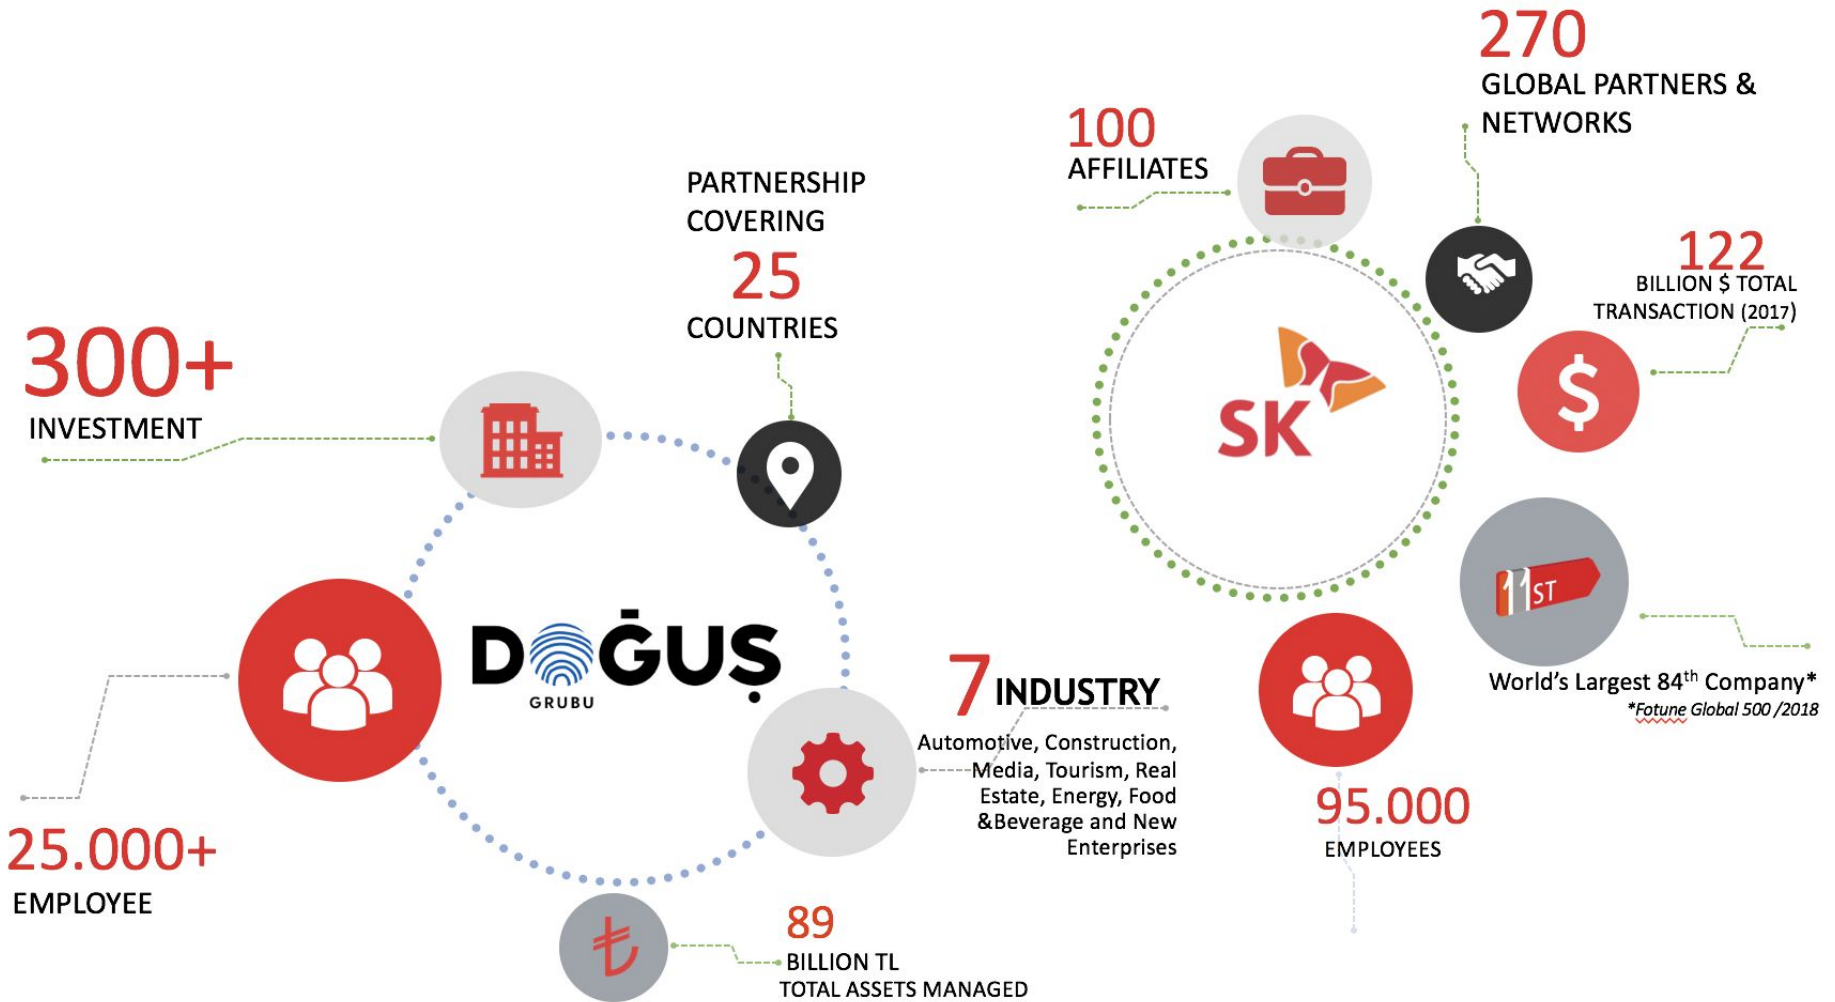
300+
INVESTMENT

PARTNERSHIP COVERING
25
COUNTRIES

DOĞUŞ
GRUBU

7 INDUSTRY
Automotive, Construction, Media, Tourism, Real Estate, Energy, Food &Beverage and New Enterprises

25.000+
EMPLOYEE

89
BILLION TL
TOTAL ASSETS MANAGED

100
AFFILIATES

270
GLOBAL PARTNERS & NETWORKS

SK

122
BILLION $ TOTAL TRANSACTION (2017)

1ST

World's Largest 84$^{th}$ Company*
*Fotune Global 500 /2018

95.000
EMPLOYEES